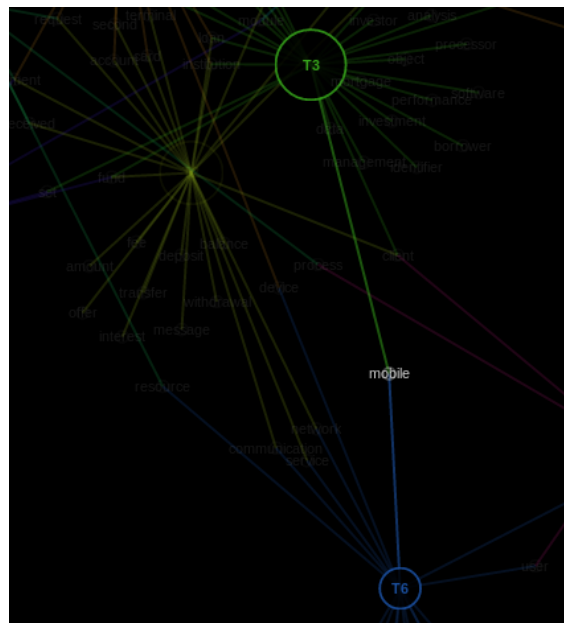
request
second
terminal
module
investor
analysis
processor
account
T3
object
ent
language
performance
software
received
investment
data
borrower
management
identifier
set
fund
fee
balance
amount
deposit
process
client
device
transfer
withdrawal
other
message
interest
mobile
resource
network
communication
service
T6
user